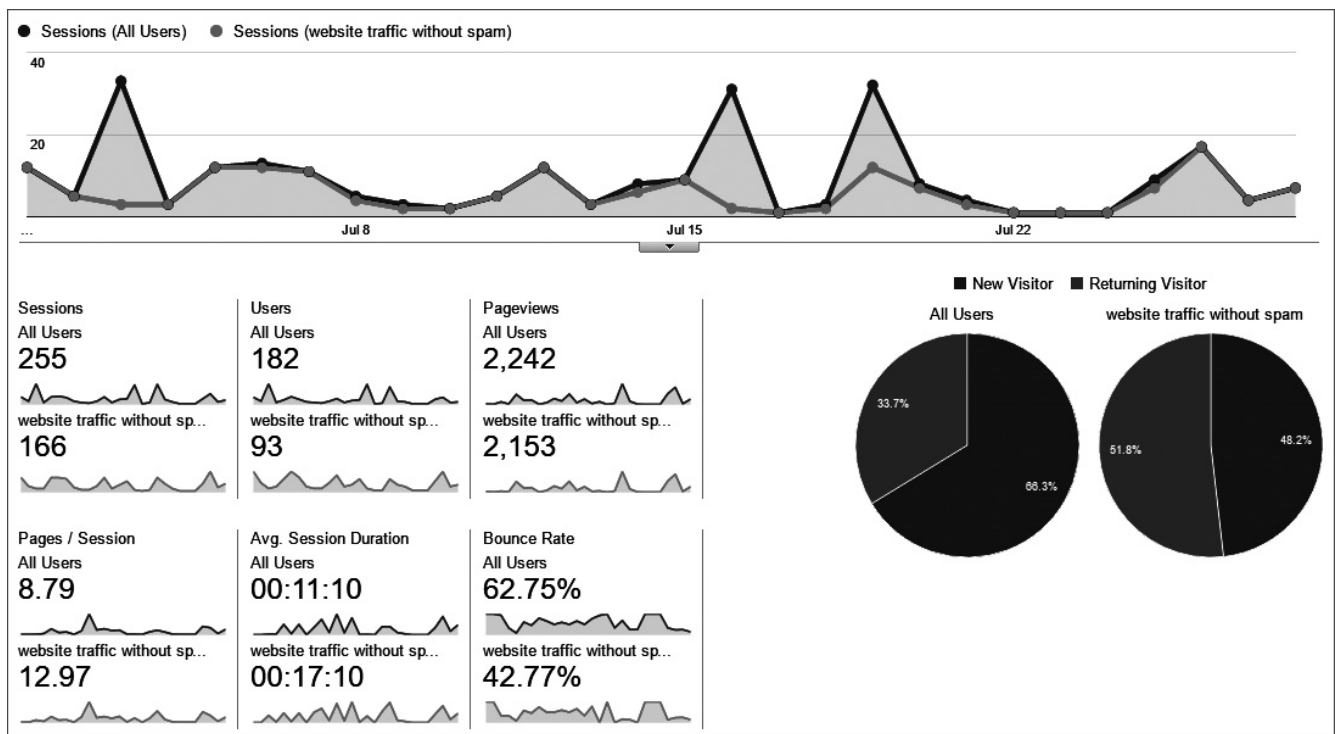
Sessions (All Users) Sessions (website traffic without spam)

40

20

...

Jul 8

Jul 15

Jul 22

Sessions
All Users
255
website traffic without sp...
166

Users
All Users
182
website traffic without sp...
93

Pageviews
All Users
2,242
website traffic without sp...
2,153

Pages / Session
All Users
8.79
website traffic without sp...
12.97

Avg. Session Duration
All Users
00:11:10
website traffic without sp...
00:17:10

Bounce Rate
All Users
62.75%
website traffic without sp...
42.77%

New Visitor Returning Visitor

All Users
33.7%
66.3%

website traffic without spam
51.8%
48.2%